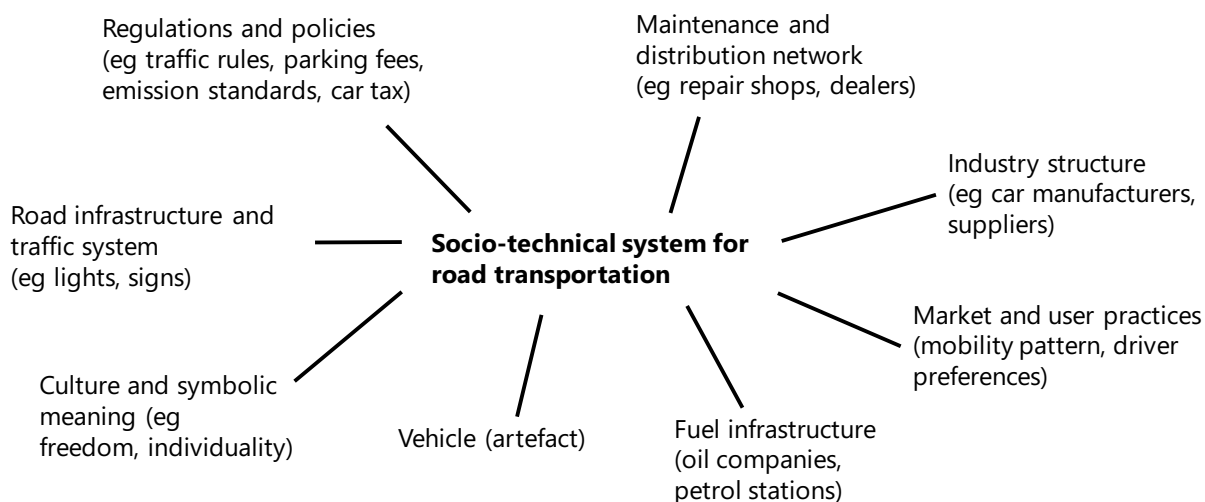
Regulations and policies (eg traffic rules, parking fees, emission standards, car tax)

Maintenance and distribution network (eg repair shops, dealers)

Industry structure (eg car manufacturers, suppliers)

Road infrastructure and traffic system (eg lights, signs)

**Socio-technical system for road transportation**

Market and user practices (mobility pattern, driver preferences)

Culture and symbolic meaning (eg freedom, individuality)

Vehicle (artefact)

Fuel infrastructure (oil companies, petrol stations)